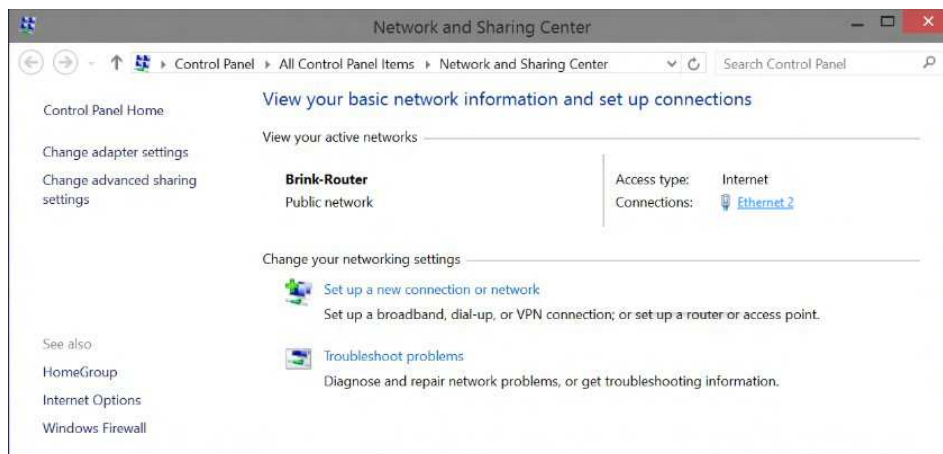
Network and Sharing Center

Control Panel ▸ All Control Panel Items ▸ Network and Sharing Center

Search Control Panel

Control Panel Home

Change adapter settings

Change advanced sharing settings

View your basic network information and set up connections

View your active networks

Brink-Router
Public network

Access type: Internet
Connections: Ethernet 2

Change your networking settings

Set up a new connection or network
Set up a broadband, dial-up, or VPN connection; or set up a router or access point.

Troubleshoot problems
Diagnose and repair network problems, or get troubleshooting information.

See also

HomeGroup

Internet Options

Windows Firewall